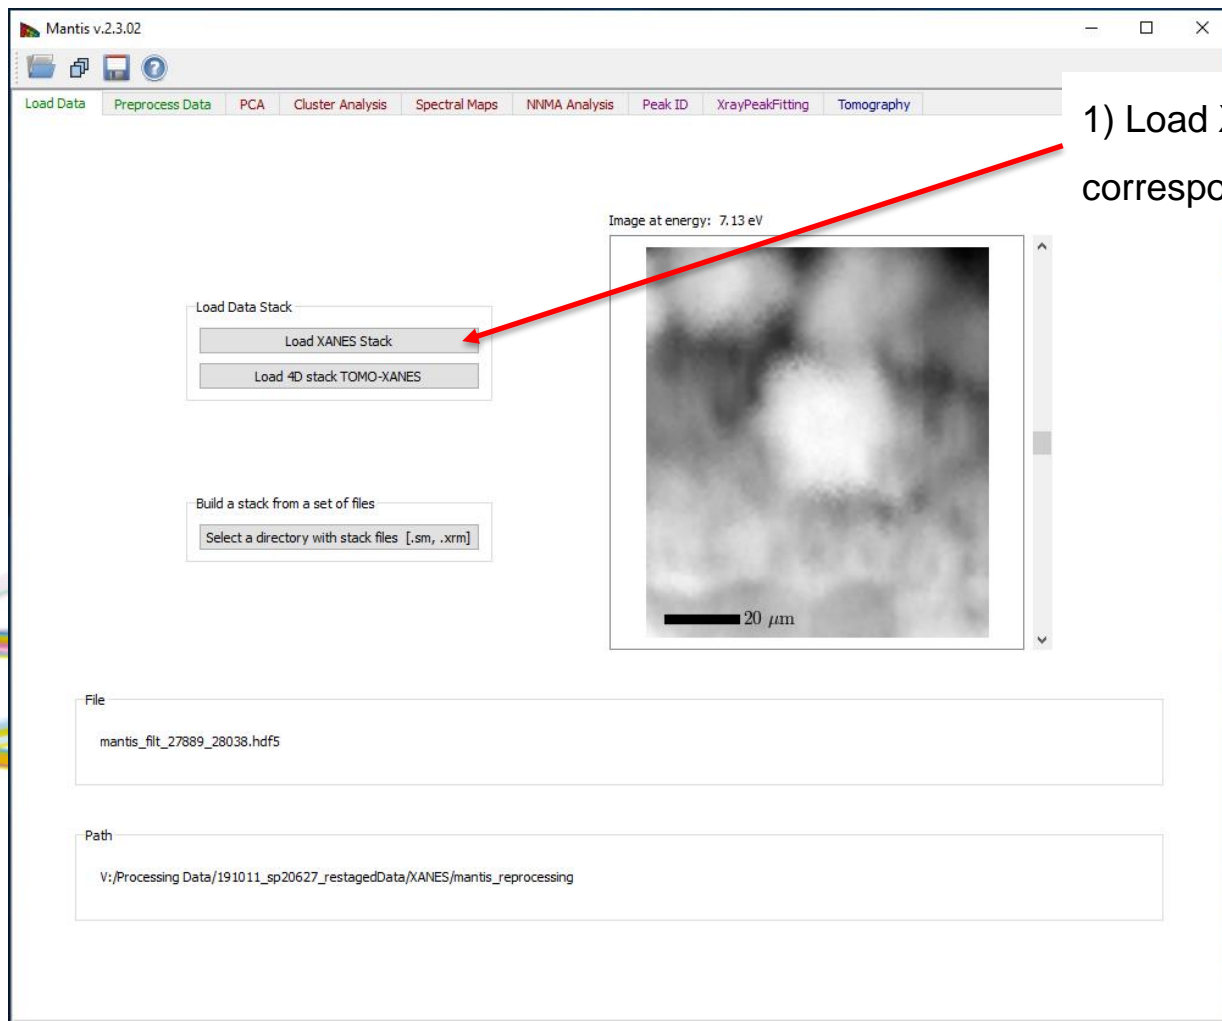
Mantis v.2.3.02

Load Data | Preprocess Data | PCA | Cluster Analysis | Spectral Maps | NNMA Analysis | Peak ID | XrayPeakFitting | Tomography

1) Load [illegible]

correspo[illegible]

Image at energy: 7.13 eV

Load Data Stack

Load XANES Stack

Load 4D stack TOMO-XANES

Build a stack from a set of files

Select a directory with stack files [.sm, .xrm]

20 $\mu$m

File

mantis_filt_27889_28038.hdf5

Path

V:/Processing Data/191011_sp20627_restagedData/XANES/mantis_reprocessing